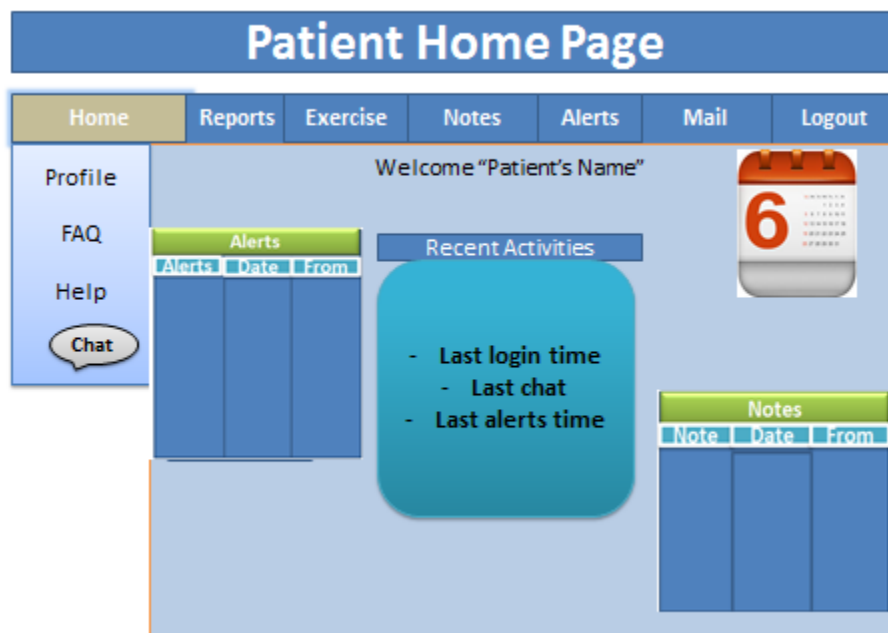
Patient Home Page

Home | Reports | Exercise | Notes | Alerts | Mail | Logout

Profile

FAQ

Help

Chat

Welcome "Patient's Name"

6

Alerts

| Alerts | Date | From |
|---|---|---|
| | | |

Recent Activities

- Last login time
- Last chat
- Last alerts time

Notes

| Note | Date | From |
|---|---|---|
| | | |